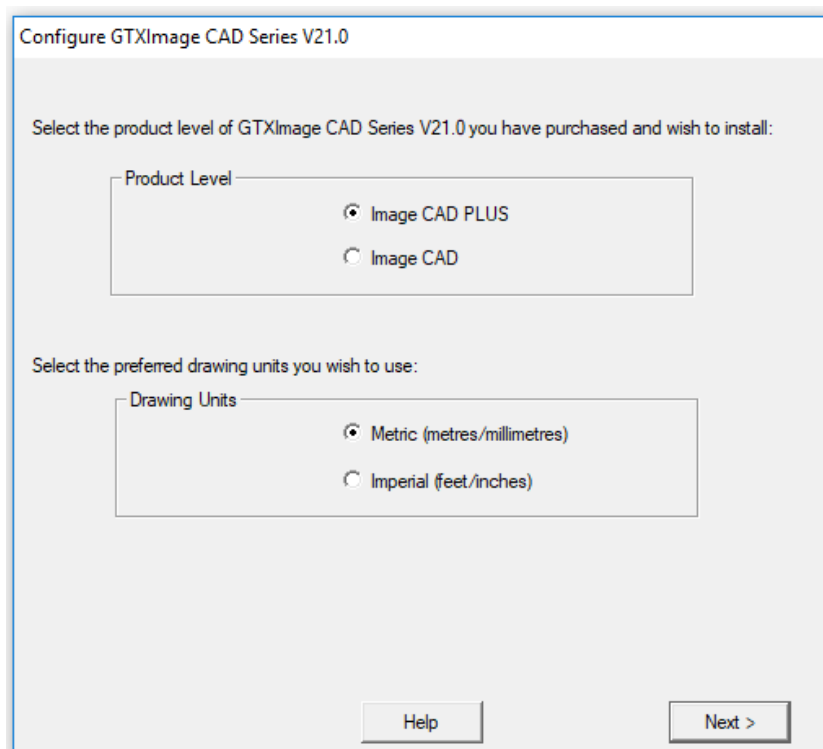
Configure GTXImage CAD Series V21.0

Select the product level of GTXImage CAD Series V21.0 you have purchased and wish to install:

Product Level

Image CAD PLUS

Image CAD

Select the preferred drawing units you wish to use:

Drawing Units

Metric (metres/millimetres)

Imperial (feet/inches)

Help

Next >